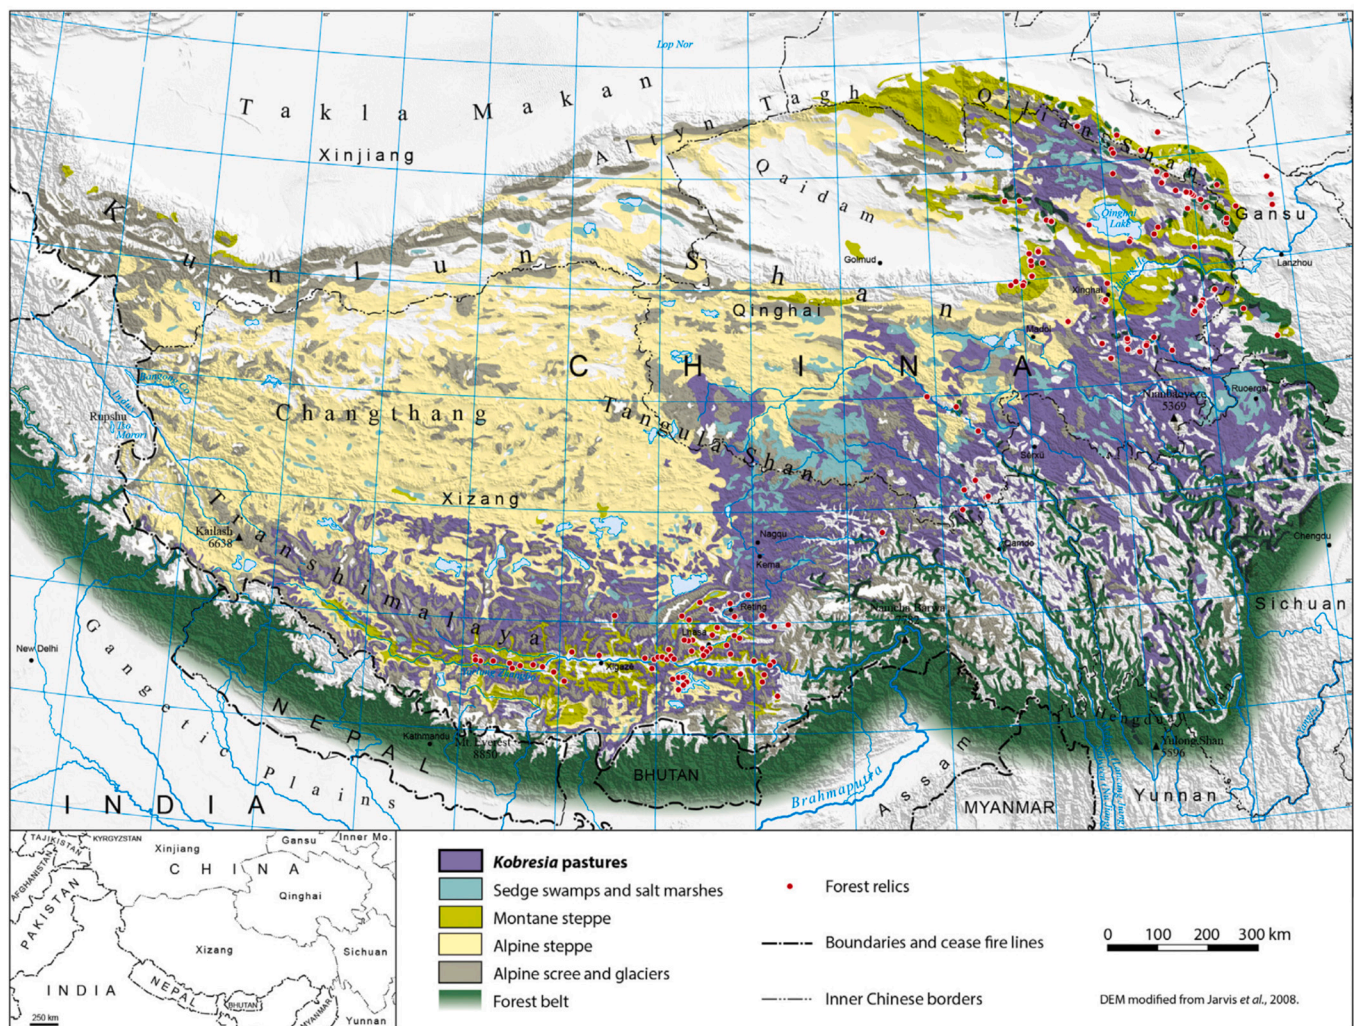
Lop Nor

Takla Makan

Altyn Tagh

Qilian Shan

Xinjiang

Qaidam

Gansu

Qinghai Lake

Kunlun Shan

Golmud

Lanzhou

Xining

Qinghai

Madoi

CHINA

Pangong Co

Indus

Rupshu

Tso Moriri

Changthang

Tangula Shan

Nyainqêntanglha 5369

Ruoergai

Serxu

Xizang

Transhimalaya

Kailash 6638

Naggu

Kema

Qamdo

Chengdu

Reting

Lhasa

Namcha Barwa 7782

Sichuan

New Delhi

Gangetic Plains

Xigaze

Yarlung Zangbo

Hengduan

Yulong Shan 5596

NEPAL

Kathmandu

Mt. Everest 8850

Assam

BHUTAN

Brahmaputra

MYANMAR

Yunnan

INDIA

TAJIKISTAN

KYRGYZSTAN

Xinjiang

Gansu

Inner Mo.

AFGHANISTAN

CHINA

PAKISTAN

Qinghai

Xizang

Sichuan

INDIA

NEPAL

BHUTAN

MYANMAR

250 km

Yunnan

*Kobresia* pastures

Sedge swamps and salt marshes

Montane steppe

Alpine steppe

Alpine scree and glaciers

Forest belt

Forest relics

Boundaries and cease fire lines

Inner Chinese borders

0 100 200 300 km

DEM modified from Jarvis *et al.*, 2008.